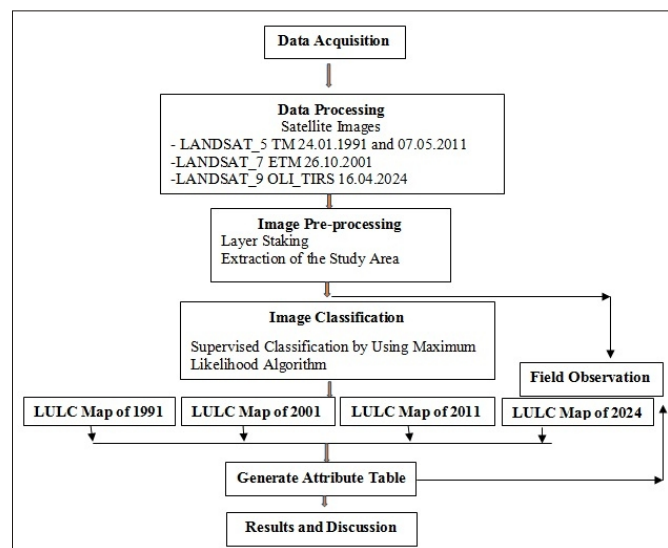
Data Acquisition

Data Processing
Satellite Images
- LANDSAT_5 TM 24.01.1991 and 07.05.2011
-LANDSAT_7 ETM 26.10.2001
-LANDSAT_9 OLI_TIRS 16.04.2024

Image Pre-processing
Layer Staking
Extraction of the Study Area

Image Classification
Supervised Classification by Using Maximum Likelihood Algorithm

Field Observation

LULC Map of 1991
LULC Map of 2001
LULC Map of 2011
LULC Map of 2024

Generate Attribute Table

Results and Discussion